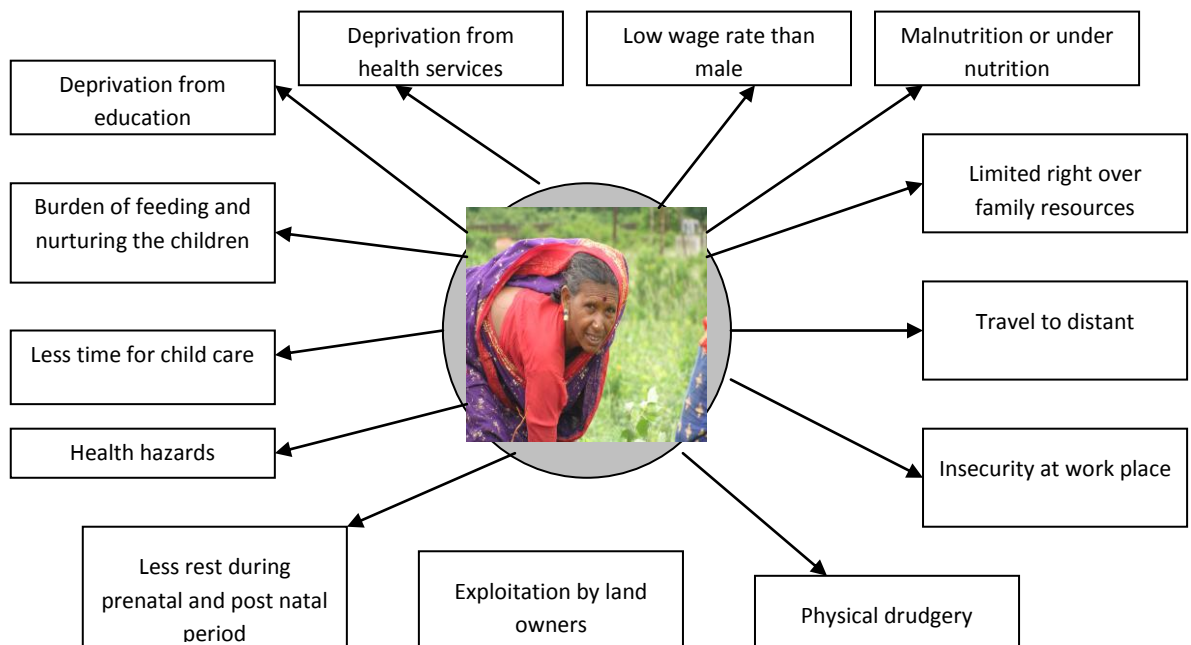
Deprivation from health services

Low wage rate than male

Malnutrition or under nutrition

Deprivation from education

Limited right over family resources

Burden of feeding and nurturing the children

Travel to distant

Less time for child care

Health hazards

Insecurity at work place

Less rest during prenatal and post natal period

Exploitation by land owners

Physical drudgery